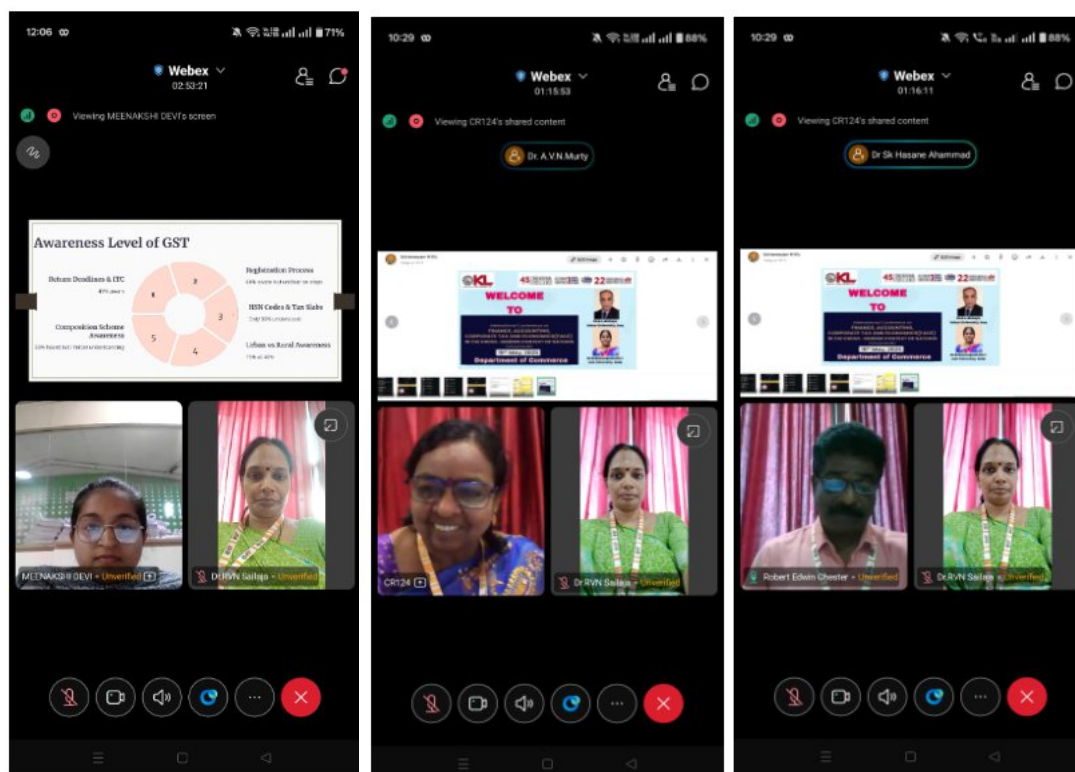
12:06 ∞
71%
Webex
02:53:21
Viewing MEENAKSHI DEVI's screen

Awareness Level of GST

Return Deadlines & ITC
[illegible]

Registration Process
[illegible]

HSN Codes & Tax Slabs
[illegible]

Composition Scheme Awareness
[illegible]

Urban vs Rural Awareness
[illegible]

1
2
3
4
5

MEENAKSHI DEVI • Unverified
DrRVN Sailaja • Unverified

10:29 ∞
88%
Webex
01:15:53
Viewing CR124's shared content
Dr. A.V.N.Murty

KL
WELCOME
TO
Department of Commerce

CR124
Dr RVN Sailaja • Unverified

10:29 ∞
88%
Webex
01:16:11
Viewing CR124's shared content
Dr Sk Hasane Ahammad

KL
WELCOME
TO
Department of Commerce

Robert Edwin Chester • Unverified
Dr.RVN Sailaja • Unverified